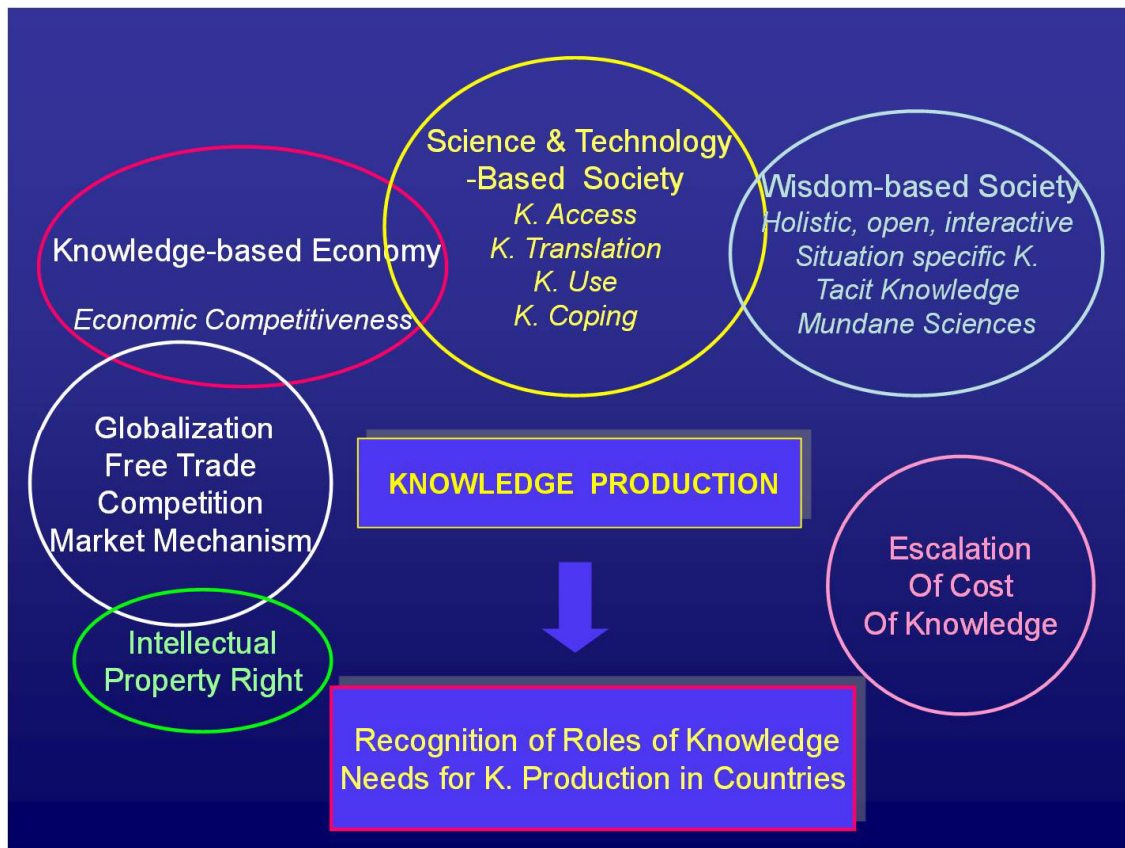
Science & Technology -Based Society
K. Access
K. Translation
K. Use
K. Coping

Knowledge-based Economy

Economic Competitiveness

Wisdom-based Society
Holistic, open, interactive
Situation specific K.
Tacit Knowledge
Mundane Sciences

Globalization
Free Trade
Competition
Market Mechanism

KNOWLEDGE PRODUCTION

Escalation
Of Cost
Of Knowledge

Intellectual
Property Right

Recognition of Roles of Knowledge
Needs for K. Production in Countries